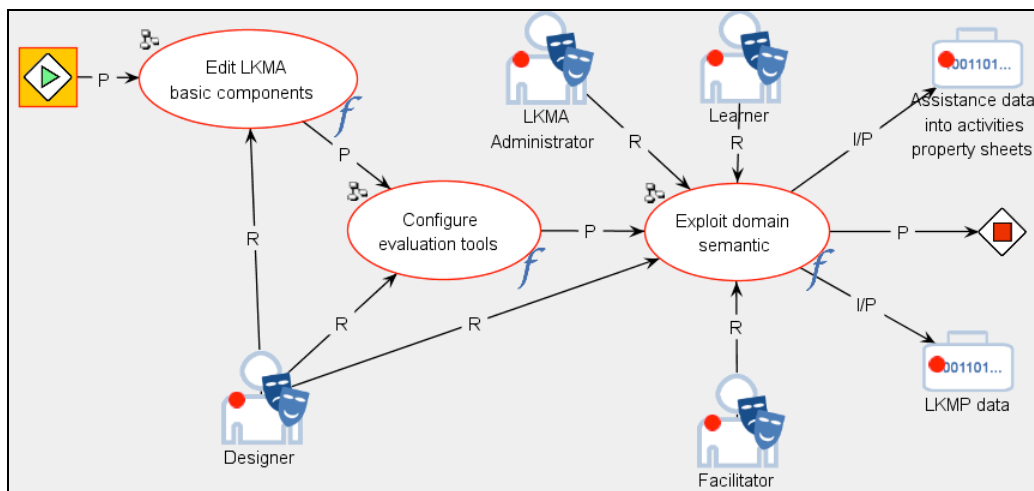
P

Edit LKMA basic components

P

Configure evaluation tools

P

LKMA Administrator

R

Learner

R

Exploit domain semantic

I/P

001101...

Assistance data into activities property sheets

P

I/P

001101...

LKMP data

R

R

R

R

Designer

R

Facilitator